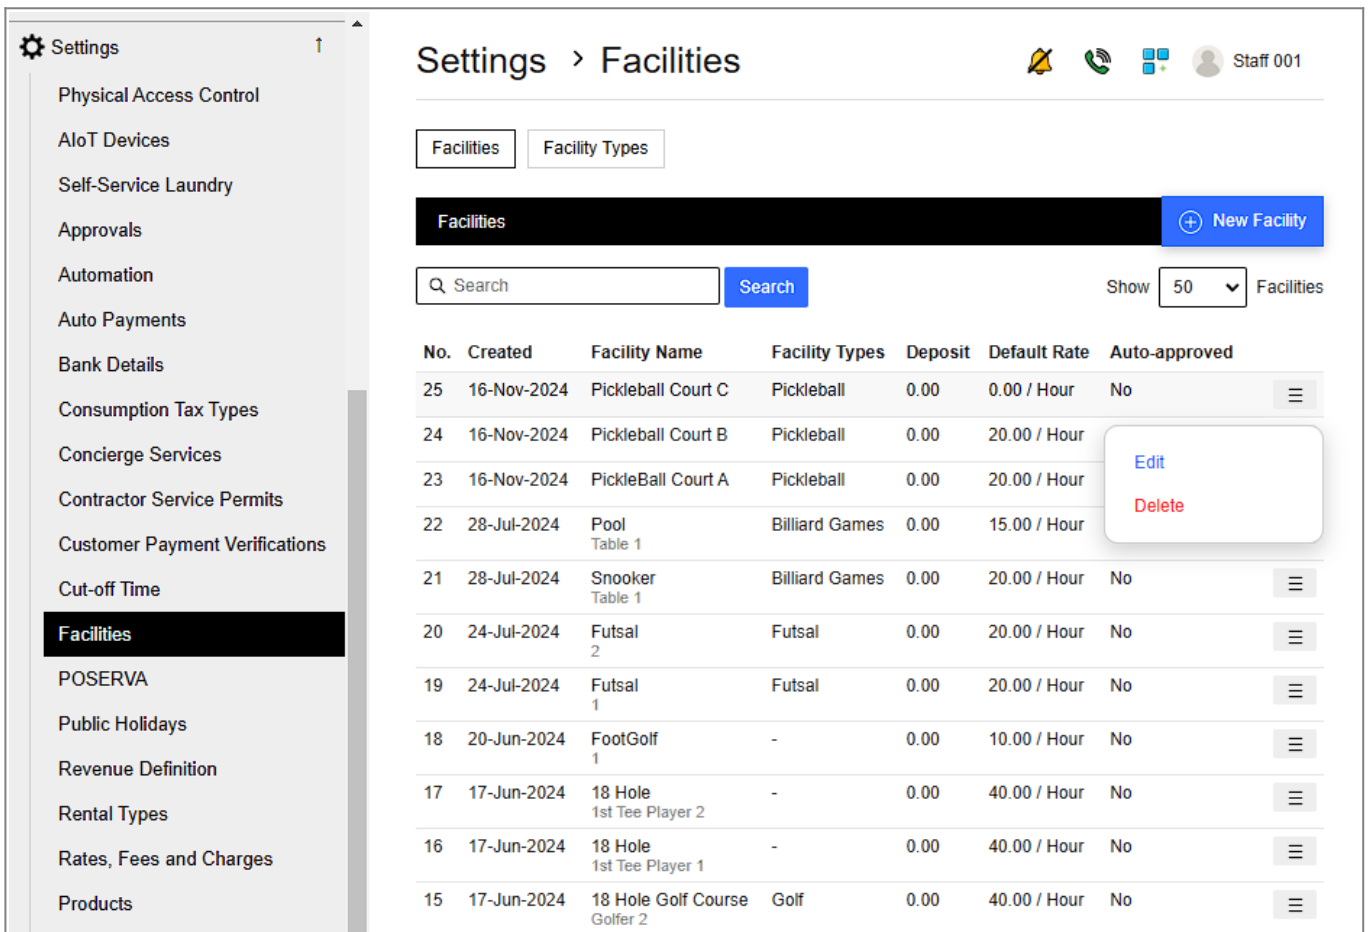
Settings ↑

Physical Access Control
AIoT Devices
Self-Service Laundry
Approvals
Automation
Auto Payments
Bank Details
Consumption Tax Types
Concierge Services
Contractor Service Permits
Customer Payment Verifications
Cut-off Time
Facilities
POSERVA
Public Holidays
Revenue Definition
Rental Types
Rates, Fees and Charges
Products

Settings › Facilities

Staff 001

Facilities | Facility Types

Facilities

New Facility

Search | Search

Show 50 Facilities

| No. | Created | Facility Name | Facility Types | Deposit | Default Rate | Auto-approved |
|---|---|---|---|---|---|---|
| 25 | 16-Nov-2024 | Pickleball Court C | Pickleball | 0.00 | 0.00 / Hour | No |
| 24 | 16-Nov-2024 | Pickleball Court B | Pickleball | 0.00 | 20.00 / Hour | |
| 23 | 16-Nov-2024 | PickleBall Court A | Pickleball | 0.00 | 20.00 / Hour | |
| 22 | 28-Jul-2024 | Pool Table 1 | Billiard Games | 0.00 | 15.00 / Hour | |
| 21 | 28-Jul-2024 | Snooker Table 1 | Billiard Games | 0.00 | 20.00 / Hour | No |
| 20 | 24-Jul-2024 | Futsal 2 | Futsal | 0.00 | 20.00 / Hour | No |
| 19 | 24-Jul-2024 | Futsal 1 | Futsal | 0.00 | 20.00 / Hour | No |
| 18 | 20-Jun-2024 | FootGolf 1 | - | 0.00 | 10.00 / Hour | No |
| 17 | 17-Jun-2024 | 18 Hole 1st Tee Player 2 | - | 0.00 | 40.00 / Hour | No |
| 16 | 17-Jun-2024 | 18 Hole 1st Tee Player 1 | - | 0.00 | 40.00 / Hour | No |
| 15 | 17-Jun-2024 | 18 Hole Golf Course Golfer 2 | Golf | 0.00 | 40.00 / Hour | No |

Edit
Delete